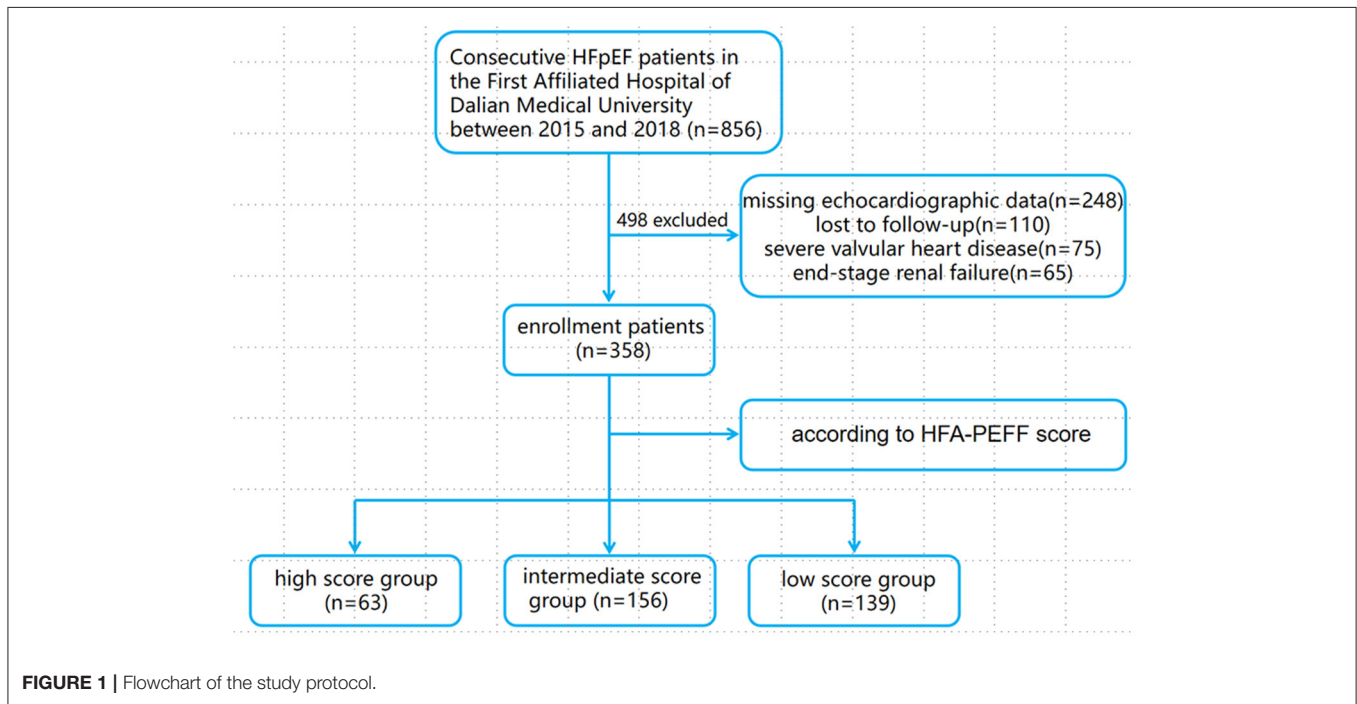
Consecutive HFpEF patients in the First Affiliated Hospital of Dalian Medical University between 2015 and 2018 (n=856)

498 excluded

missing echocardiographic data(n=248)
lost to follow-up(n=110)
severe valvular heart disease(n=75)
end-stage renal failure(n=65)

enrollment patients (n=358)

according to HFA-PEFF score

high score group (n=63)

intermediate score group (n=156)

low score group (n=139)

FIGURE 1 | Flowchart of the study protocol.